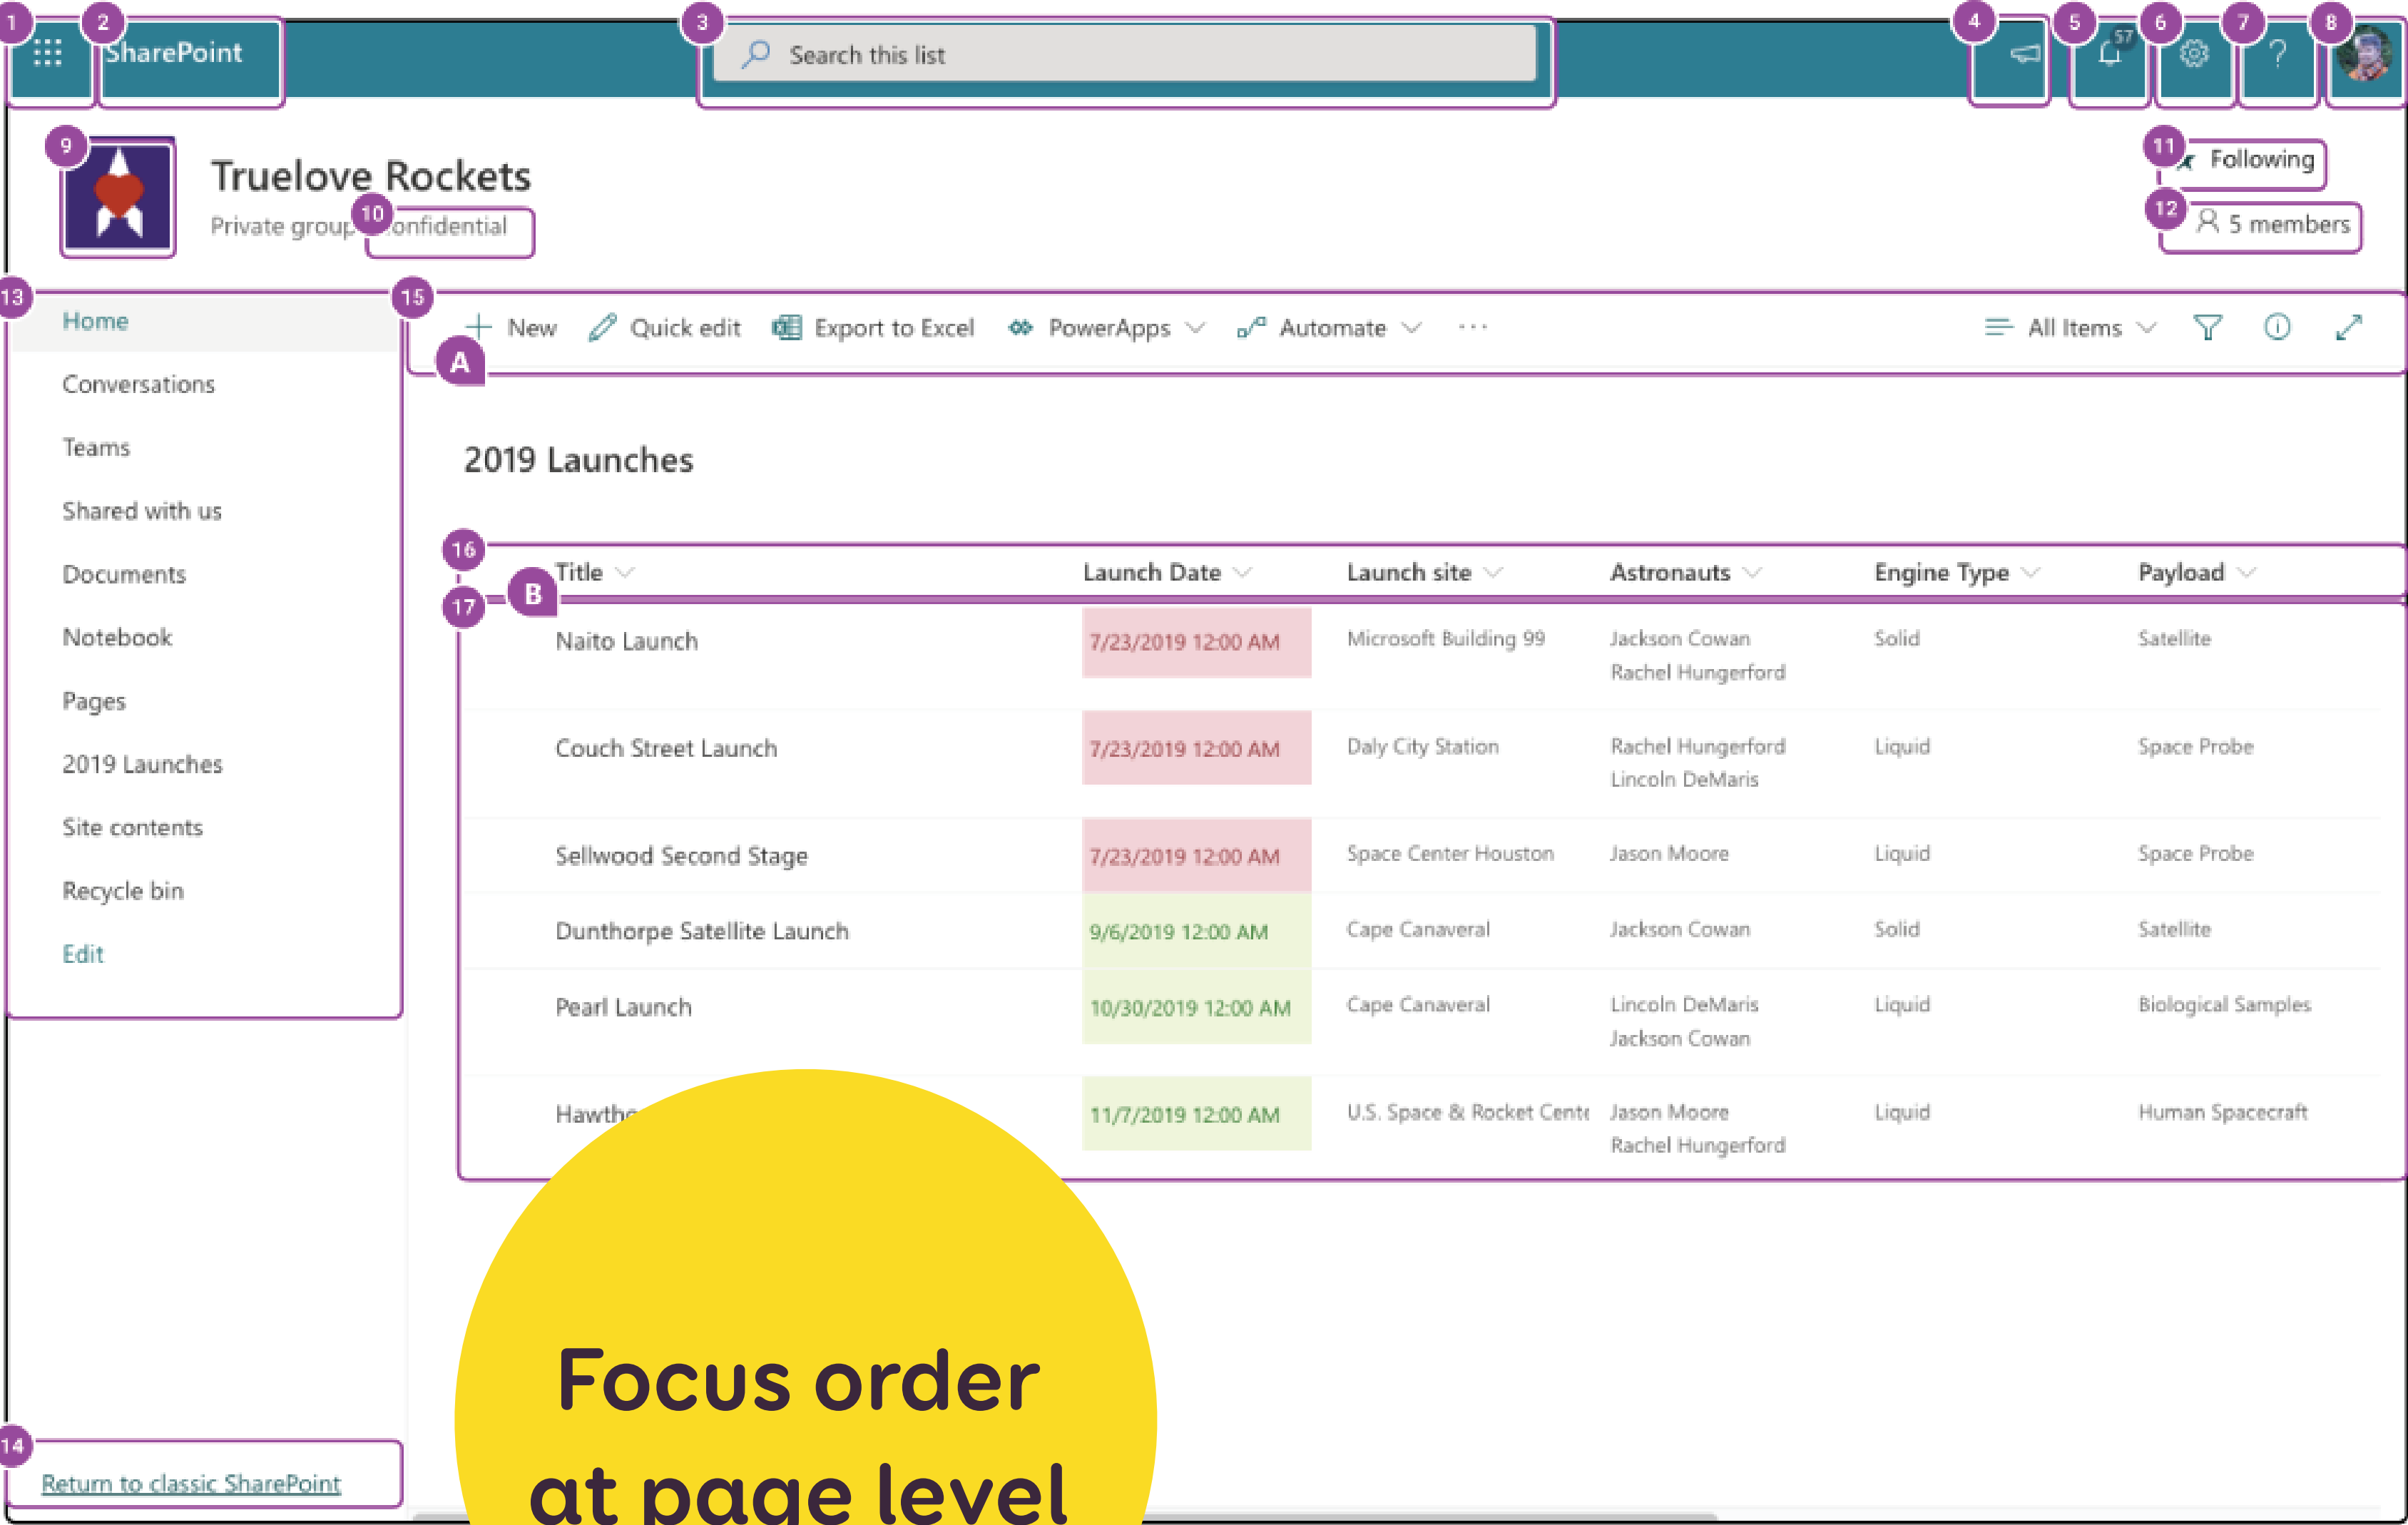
1 2 SharePoint 3 Search this list 4 5 57 6 7 ? 8

9 Truelove Rockets
Private group 10 onfidential

11 Following
12 5 members

13
Home
Conversations
Teams
Shared with us
Documents
Notebook
Pages
2019 Launches
Site contents
Recycle bin
Edit

15 + New Quick edit Export to Excel PowerApps Automate ··· All Items
A

2019 Launches

16
17 B

| Title | Launch Date | Launch site | Astronauts | Engine Type | Payload |
|---|---|---|---|---|---|
| Naito Launch | 7/23/2019 12:00 AM | Microsoft Building 99 | Jackson Cowan Rachel Hungerford | Solid | Satellite |
| Couch Street Launch | 7/23/2019 12:00 AM | Daly City Station | Rachel Hungerford Lincoln DeMaris | Liquid | Space Probe |
| Sellwood Second Stage | 7/23/2019 12:00 AM | Space Center Houston | Jason Moore | Liquid | Space Probe |
| Dunthorpe Satellite Launch | 9/6/2019 12:00 AM | Cape Canaveral | Jackson Cowan | Solid | Satellite |
| Pearl Launch | 10/30/2019 12:00 AM | Cape Canaveral | Lincoln DeMaris Jackson Cowan | Liquid | Biological Samples |
| Hawth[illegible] | 11/7/2019 12:00 AM | U.S. Space & Rocket Cente | Jason Moore Rachel Hungerford | Liquid | Human Spacecraft |

14 Return to classic SharePoint

Focus order at page level